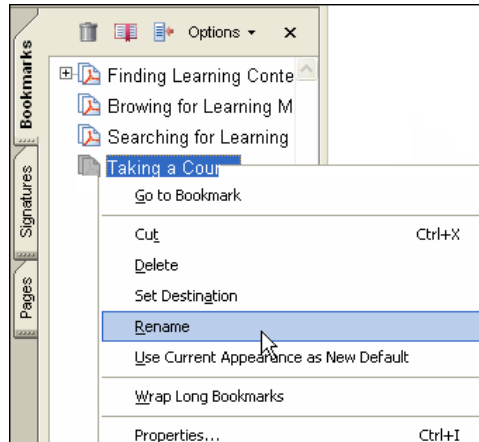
Bookmarks
Signatures
Pages
Options ▾ ×
Finding Learning Conte
Browing for Learning M
Searching for Learning
Taking a Cour
Go to Bookmark
Cut Ctrl+X
Delete
Set Destination
Rename
Use Current Appearance as New Default
Wrap Long Bookmarks
Properties... Ctrl+I